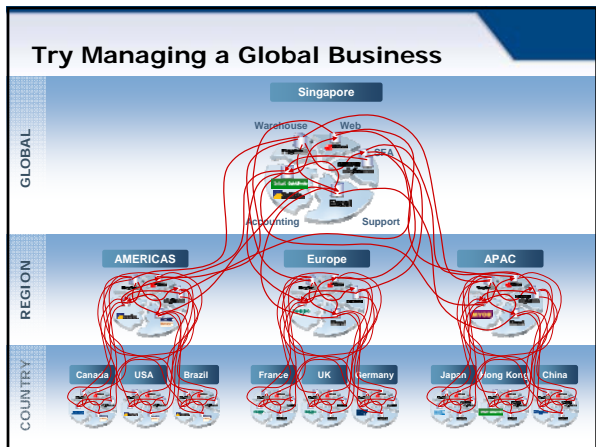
Try Managing a Global Business

GLOBAL

Singapore

Warehouse

Web

SFA

Excel

Accounting

Support

REGION

AMERICAS

Europe

APAC

COUNTRY

Canada

USA

Brazil

France

UK

Germany

Japan

Hong Kong

China